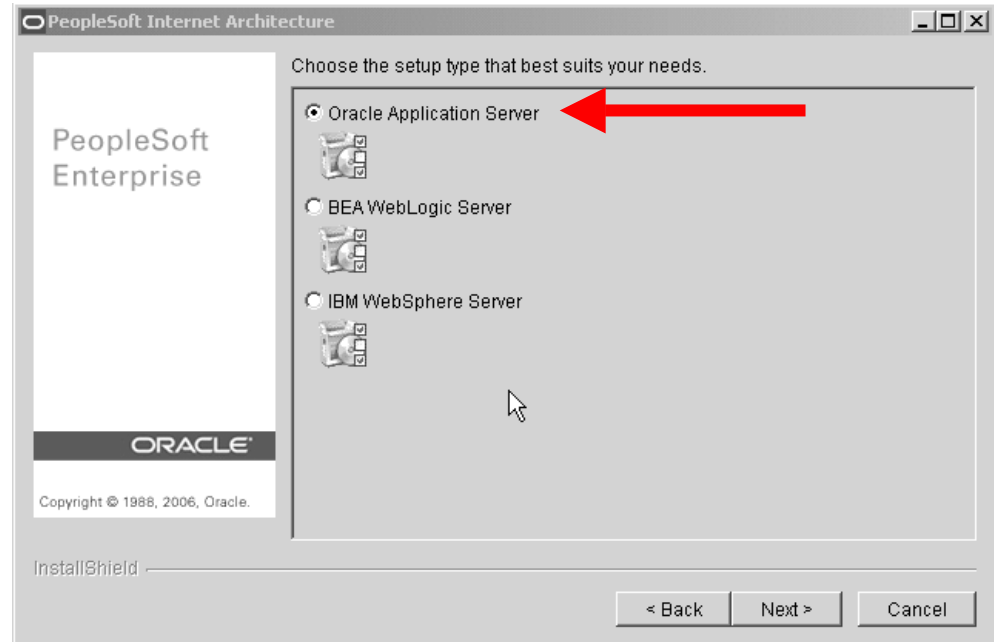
PeopleSoft Internet Architecture

PeopleSoft Enterprise

ORACLE

Copyright © 1988, 2006, Oracle.

Choose the setup type that best suits your needs.

Oracle Application Server

BEA WebLogic Server

IBM WebSphere Server

InstallShield

< Back

Next >

Cancel